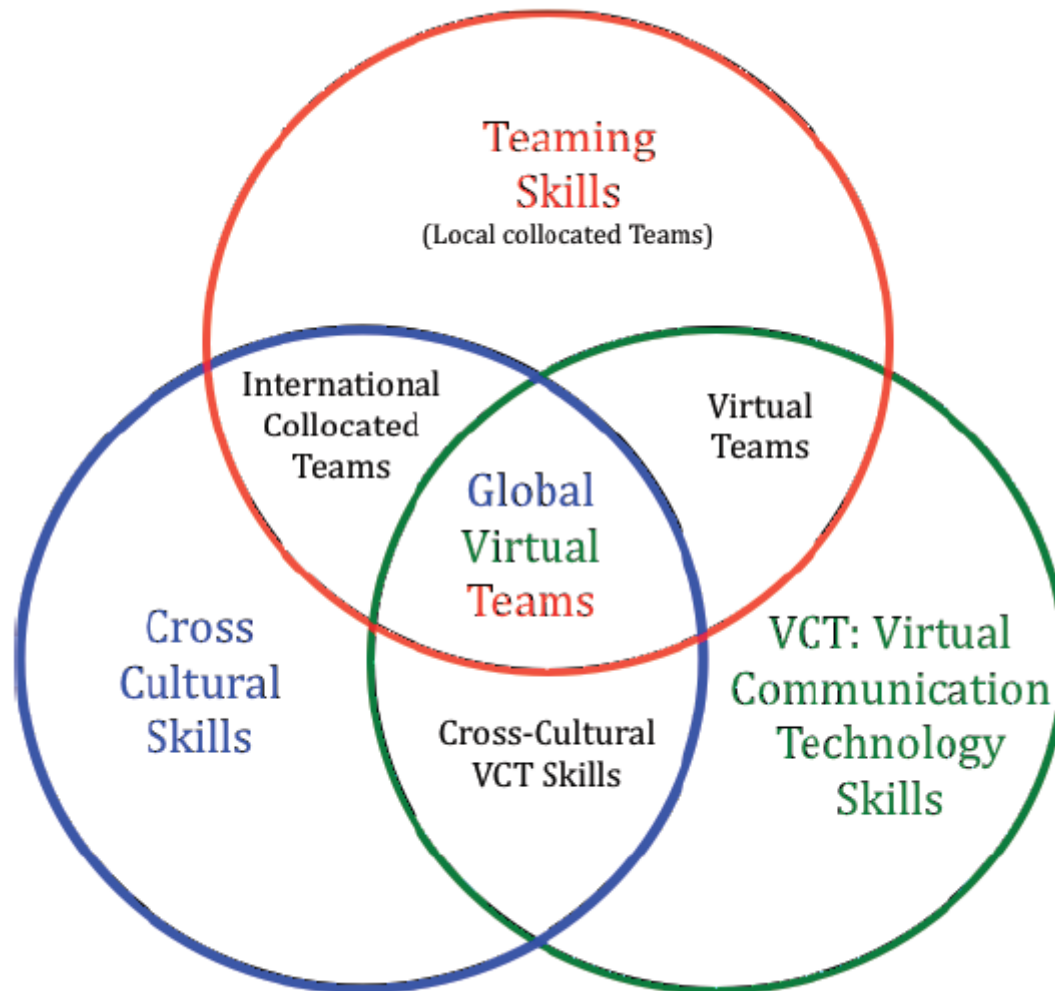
Teaming Skills
(Local collocated Teams)

International Collocated Teams

Virtual Teams

Global Virtual Teams

Cross Cultural Skills

VCT: Virtual Communication Technology Skills

Cross-Cultural VCT Skills